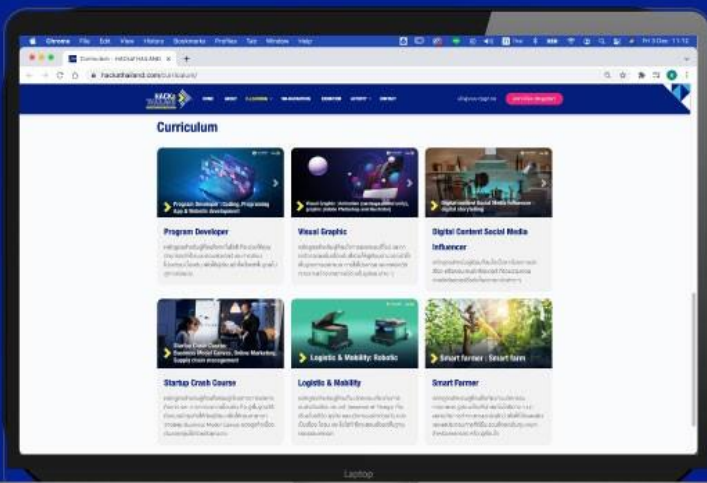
Chrome File Edit View History Bookmarks Profiles Tab Window Help

Curriculum - HACKaTHAILAND

hackathailand.com/curriculum/

HACKa THAILAND

Curriculum

Program Developer : Coding, Programming App & Website development

Program Developer

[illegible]

Visual Graphic : Animation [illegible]

Visual Graphic

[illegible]

Digital content Social Media Influencer : digital storytelling

Digital Content Social Media Influencer

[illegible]

Startup Crash Course : Business Model Canvas, Online Marketing, Supply chain management

Startup Crash Course

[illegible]

Logistic & Mobility: Robotic

Logistic & Mobility

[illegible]

Smart farmer : Smart farm

Smart Farmer

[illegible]

Laptop